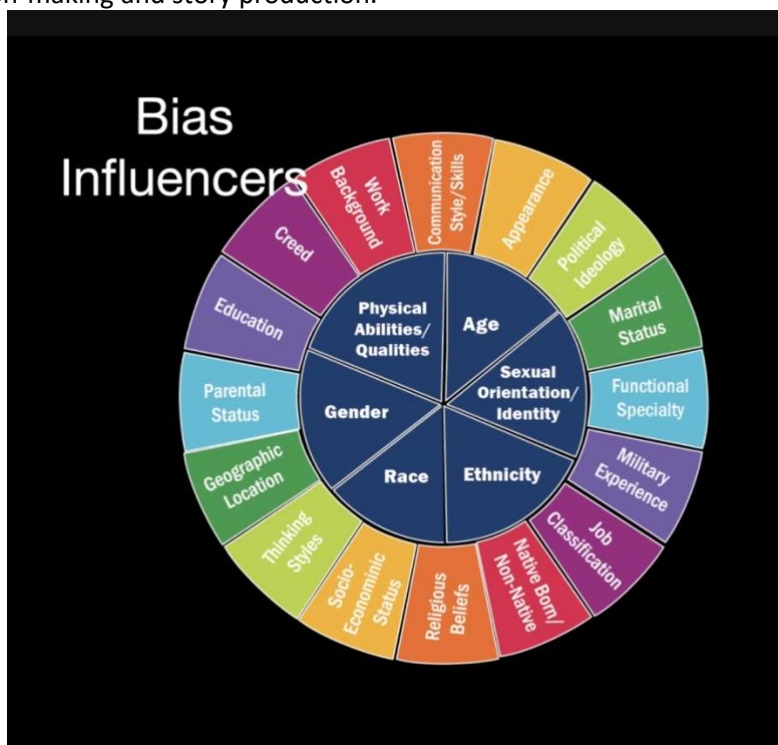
n making and story production.

Bias Influencers

Work Background
Communication Style/Skills
Appearance
Political Ideology
Marital Status
Functional Specialty
Military Experience
Job Classification
Native Born/ Non-Native
Religious Beliefs
Socio-Economic Status
Thinking Styles
Geographic Location
Parental Status
Education
Creed

Physical Abilities/ Qualities
Age
Sexual Orientation/ Identity
Ethnicity
Race
Gender